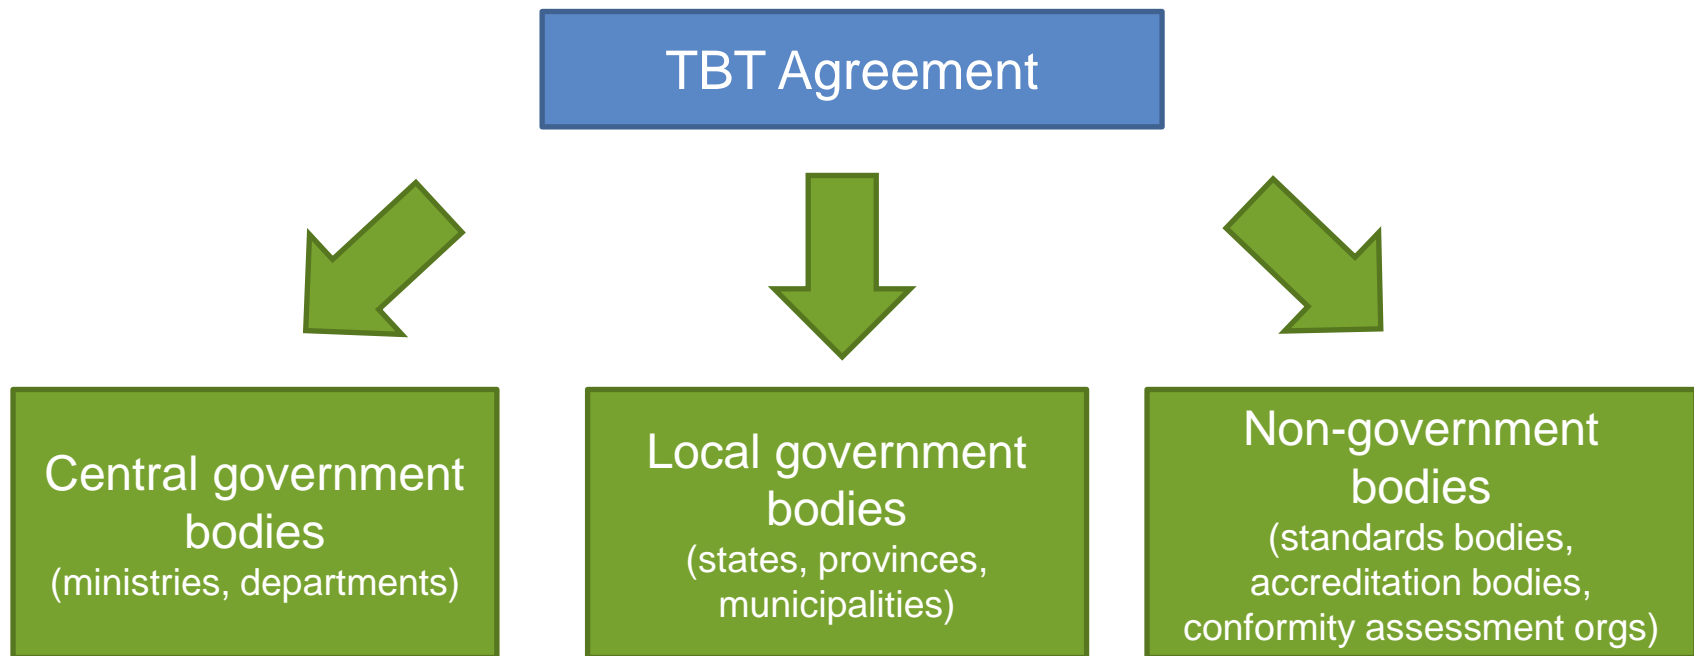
TBT Agreement

Central government bodies
(ministries, departments)

Local government bodies
(states, provinces, municipalities)

Non-government bodies
(standards bodies, accreditation bodies, conformity assessment orgs)